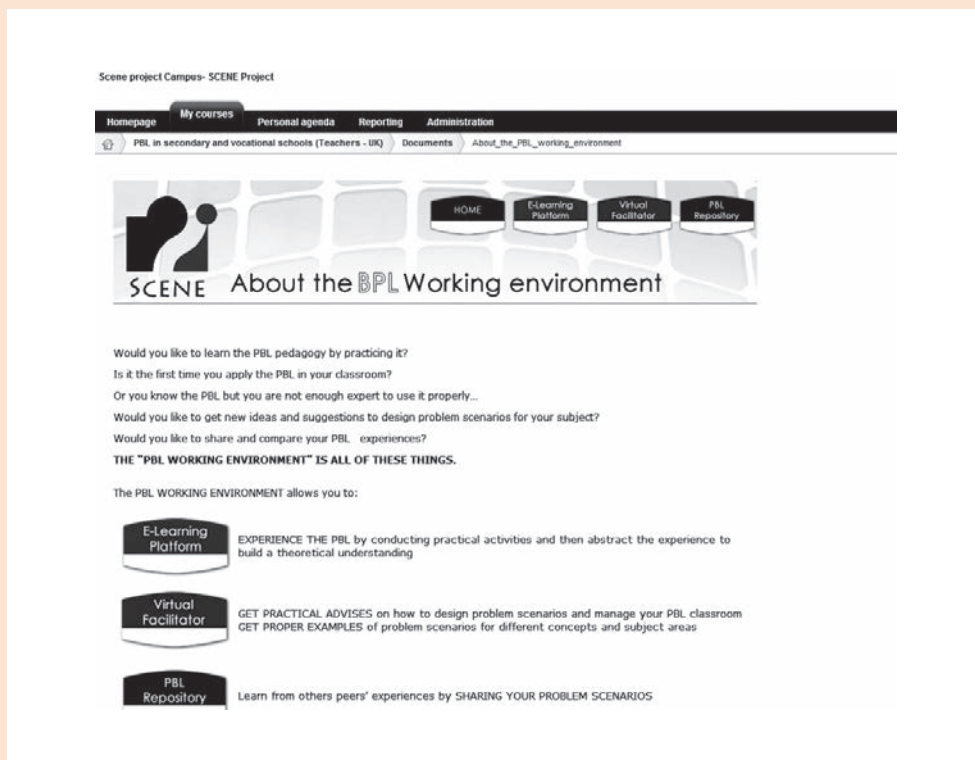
Scene project Campus- SCENE Project

Homepage | My courses | Personal agenda | Reporting | Administration

PBL in secondary and vocational schools (Teachers - UK) 〉 Documents 〉 About_the_PBL_working_environment

HOME | E-Learning Platform | Virtual Facilitator | PBL Repository

SCENE About the BPL Working environment

Would you like to learn the PBL pedagogy by practicing it?

Is it the first time you apply the PBL in your classroom?

Or you know the PBL but you are not enough expert to use it properly...

Would you like to get new ideas and suggestions to design problem scenarios for your subject?

Would you like to share and compare your PBL experiences?

THE "PBL WORKING ENVIRONMENT" IS ALL OF THESE THINGS.

The PBL WORKING ENVIRONMENT allows you to:

E-Learning Platform

EXPERIENCE THE PBL by conducting practical activities and then abstract the experience to build a theoretical understanding

Virtual Facilitator

GET PRACTICAL ADVISES on how to design problem scenarios and manage your PBL classroom
GET PROPER EXAMPLES of problem scenarios for different concepts and subject areas

PBL Repository

Learn from others peers' experiences by SHARING YOUR PROBLEM SCENARIOS